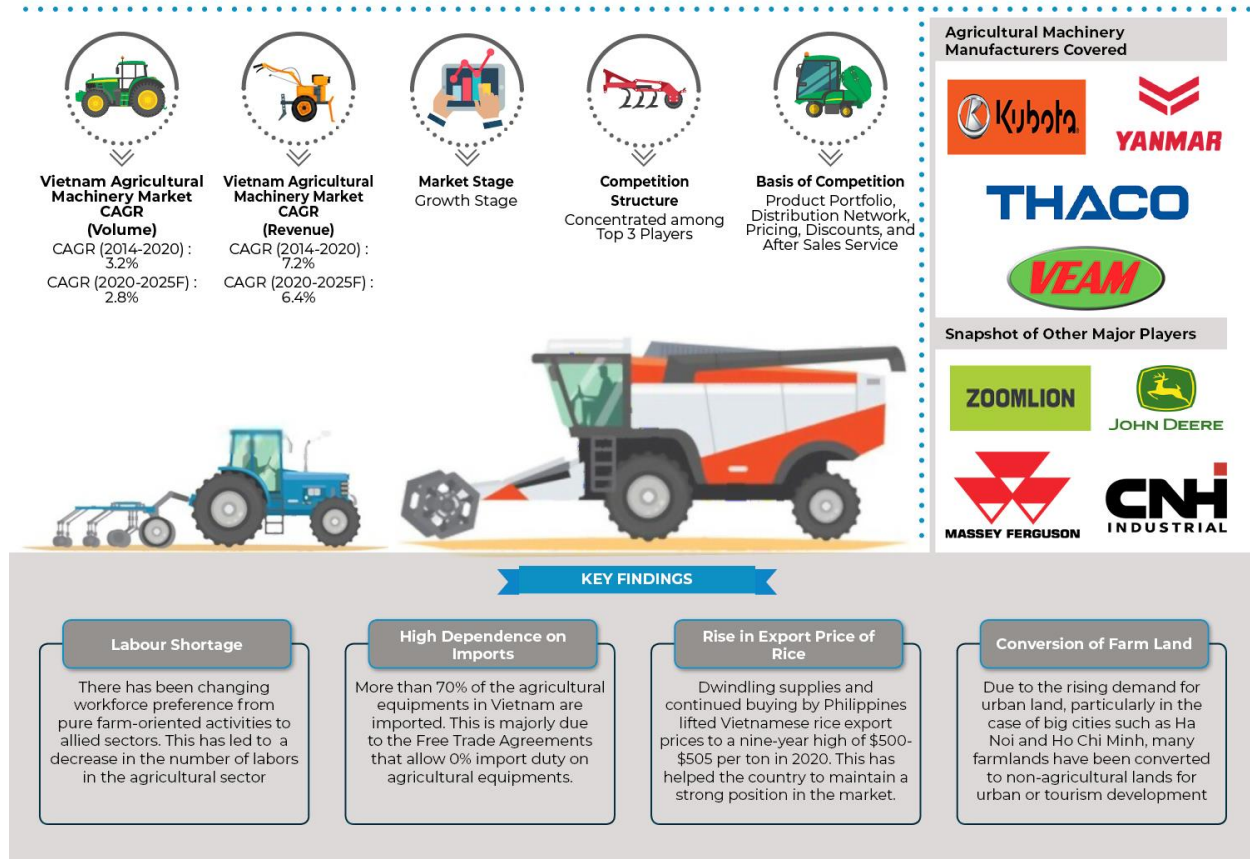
Vietnam Agricultural Machinery Market CAGR (Volume)
CAGR (2014-2020) : 3.2%
CAGR (2020-2025F) : 2.8%

Vietnam Agricultural Machinery Market CAGR (Revenue)
CAGR (2014-2020) : 7.2%
CAGR (2020-2025F) : 6.4%

Market Stage
Growth Stage

Competition Structure
Concentrated among Top 3 Players

Basis of Competition
Product Portfolio, Distribution Network, Pricing, Discounts, and After Sales Service

Agricultural Machinery Manufacturers Covered

Kubota

YANMAR

THACO

VEAM

Snapshot of Other Major Players

ZOOMLION

JOHN DEERE

MASSEY FERGUSON

CNH INDUSTRIAL

KEY FINDINGS

Labour Shortage
There has been changing workforce preference from pure farm-oriented activities to allied sectors. This has led to a decrease in the number of labors in the agricultural sector

High Dependence on Imports
More than 70% of the agricultural equipments in Vietnam are imported. This is majorly due to the Free Trade Agreements that allow 0% import duty on agricultural equipments.

Rise in Export Price of Rice
Dwindling supplies and continued buying by Philippines lifted Vietnamese rice export prices to a nine-year high of $500-$505 per ton in 2020. This has helped the country to maintain a strong position in the market.

Conversion of Farm Land
Due to the rising demand for urban land, particularly in the case of big cities such as Ha Noi and Ho Chi Minh, many farmlands have been converted to non-agricultural lands for urban or tourism development